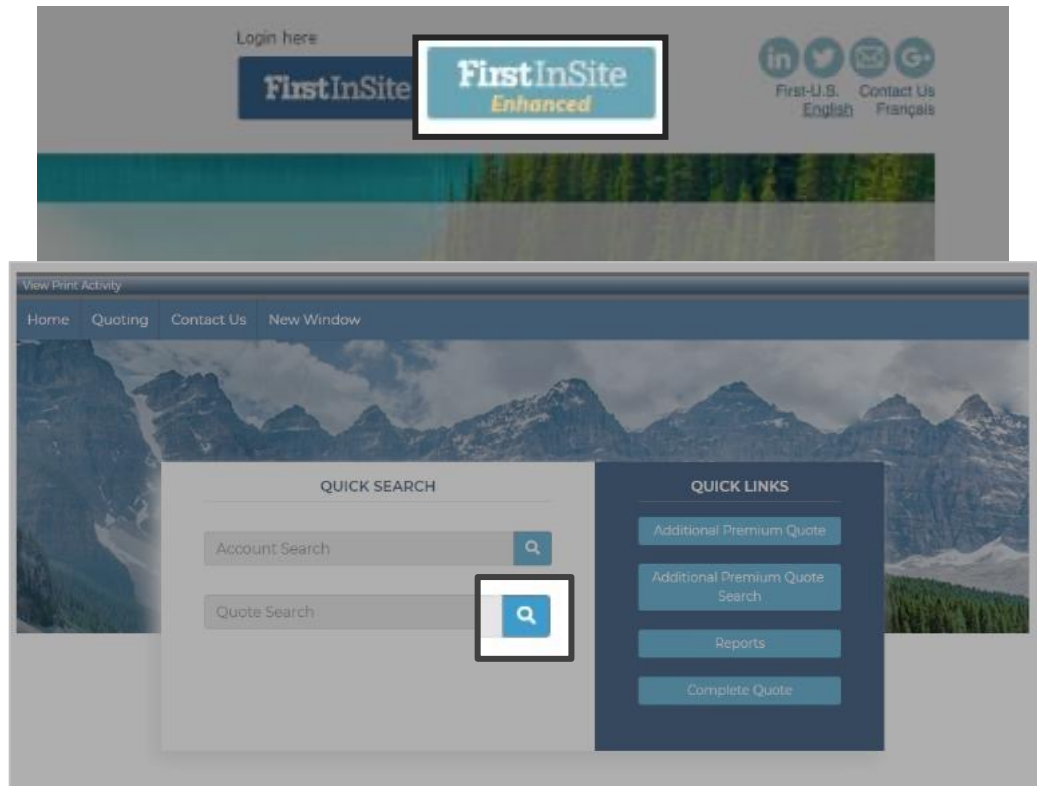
Login here

FirstInSite

FirstInSite
Enhanced

First-U.S. Contact Us
English Français

View Print Activity

Home Quoting Contact Us New Window

QUICK SEARCH

Account Search

Quote Search

QUICK LINKS

Additional Premium Quote

Additional Premium Quote Search

Reports

Complete Quote